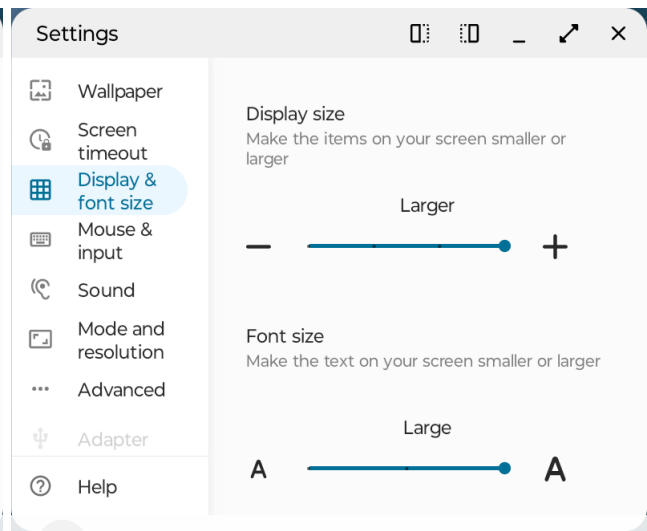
Settings

Wallpaper

Screen timeout

Display & font size

Mouse & input

Sound

Mode and resolution

Advanced

Adapter

Help

Display size
Make the items on your screen smaller or larger

Larger

Font size
Make the text on your screen smaller or larger

Large

A A